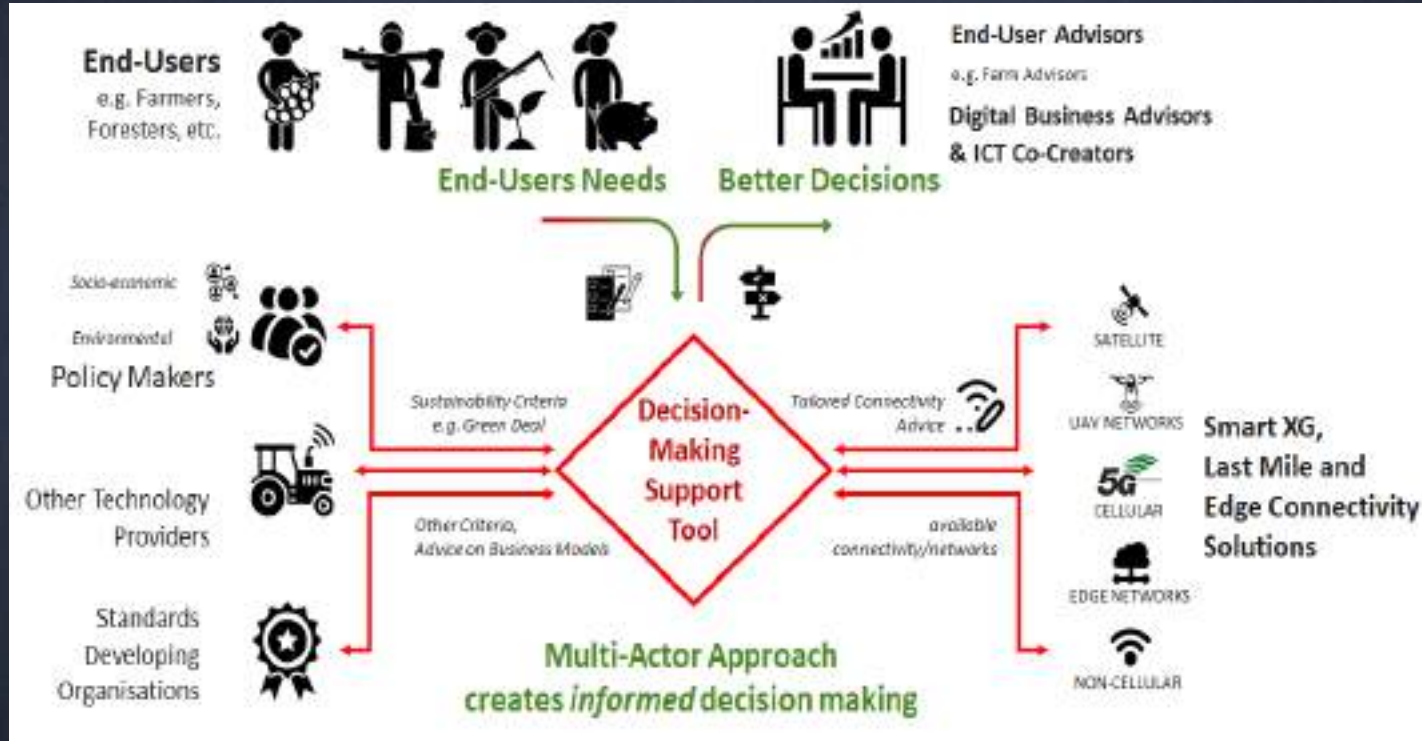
End-Users
e.g. Farmers, Foresters, etc.

End-User Advisors
e.g. Farm Advisors
Digital Business Advisors & ICT Co-Creators

End-Users Needs

Better Decisions

Socio-economic
Environmental
Policy Makers

Other Technology Providers

Standards Developing Organisations

Sustainability Criteria e.g. Green Deal

Other Criteria, Advice on Business Models

Decision-Making Support Tool

Tailored Connectivity Advice

available connectivity/networks

SATELLITE
UAV NETWORKS
5G
CELLULAR
EDGE NETWORKS
NON-CELLULAR

Smart XG, Last Mile and Edge Connectivity Solutions

Multi-Actor Approach creates *informed* decision making